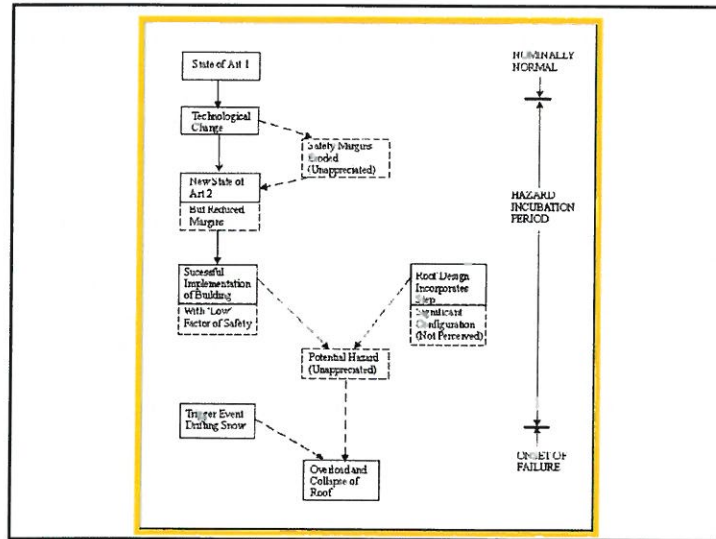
State of Art 1

Technological Change

Safety Margins Eroded (Unappreciated)

New State of Art 2

But Reduced Margins

Suceesful Implementation of Building

With "Low" Factor of Safety

Roof Design Incorporates Step

Significant Configuration (Not Perceived)

Potential Hazard (Unappreciated)

Trigger Event Drifting Snow

Overload and Collapse of Roof

NOMINALLY NORMAL

HAZARD INCUBATION PERIOD

ONSET OF FAILURE